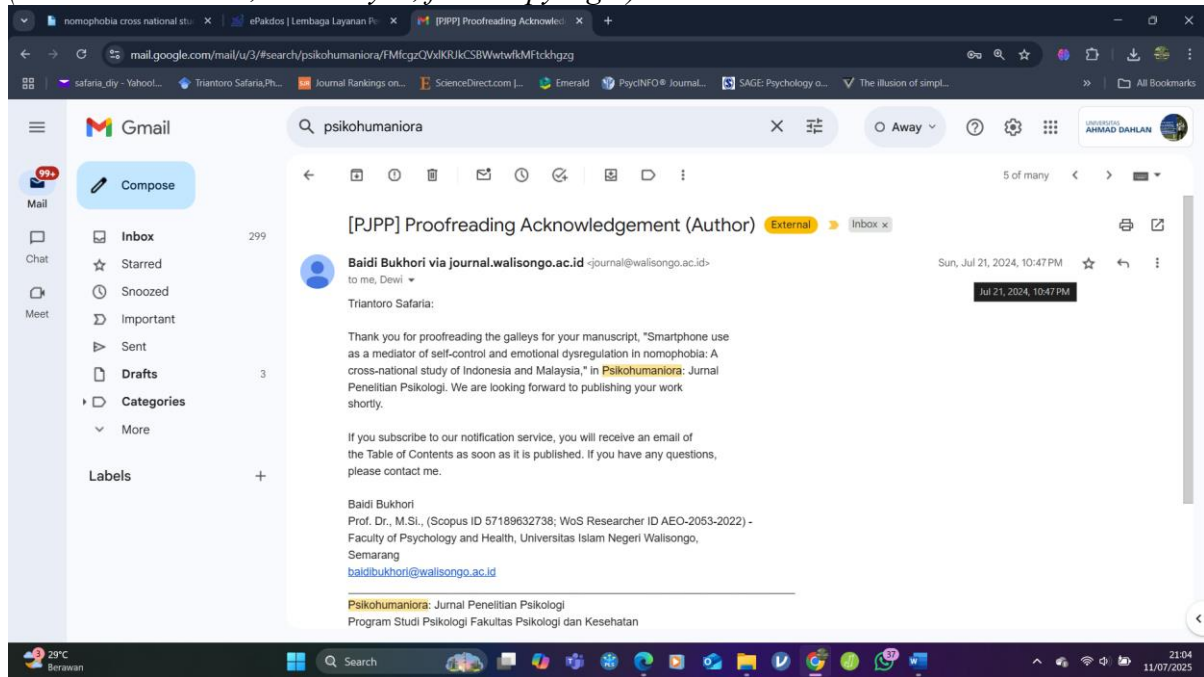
nomophobia cross national stu × | ePakdos | Lembaga Layanan Pe × | [PJPP] Proofreading Acknowled × | +

mail.google.com/mail/u/3/#search/psikohumaniora/FMfcgzQVxlKRJkCSBWwtwfkMFtckhgzg

safaria_diy - Yahoo!... | Triantoro Safaria,Ph... | Journal Rankings on... | ScienceDirect.com |... | Emerald | PsycINFO® Journal... | SAGE: Psychology o... | The illusion of simpl... | » | All Bookmarks

Gmail

psikohumaniora

Away

UNIVERSITAS AHMAD DAHLAN

99+ Mail

Chat

Meet

Compose

Inbox 299

Starred

Snoozed

Important

Sent

Drafts 3

Categories

More

Labels +

5 of many

[PJPP] Proofreading Acknowledgement (Author) External Inbox ×

Baidi Bukhori via journal.walisongo.ac.id <journal@walisongo.ac.id>
to me, Dewi

Sun, Jul 21, 2024, 10:47 PM

Jul 21, 2024, 10:47 PM

Triantoro Safaria:

Thank you for proofreading the galleys for your manuscript, "Smartphone use as a mediator of self-control and emotional dysregulation in nomophobia: A cross-national study of Indonesia and Malaysia," in Psikohumaniora: Jurnal Penelitian Psikologi. We are looking forward to publishing your work shortly.

If you subscribe to our notification service, you will receive an email of the Table of Contents as soon as it is published. If you have any questions, please contact me.

Baidi Bukhori
Prof. Dr., M.Si., (Scopus ID 57189632738; WoS Researcher ID AEO-2053-2022) - Faculty of Psychology and Health, Universitas Islam Negeri Walisongo, Semarang
baidibukhori@walisongo.ac.id

Psikohumaniora: Jurnal Penelitian Psikologi
Program Studi Psikologi Fakultas Psikologi dan Kesehatan

29°C Berawan

Search

21:04 11/07/2025